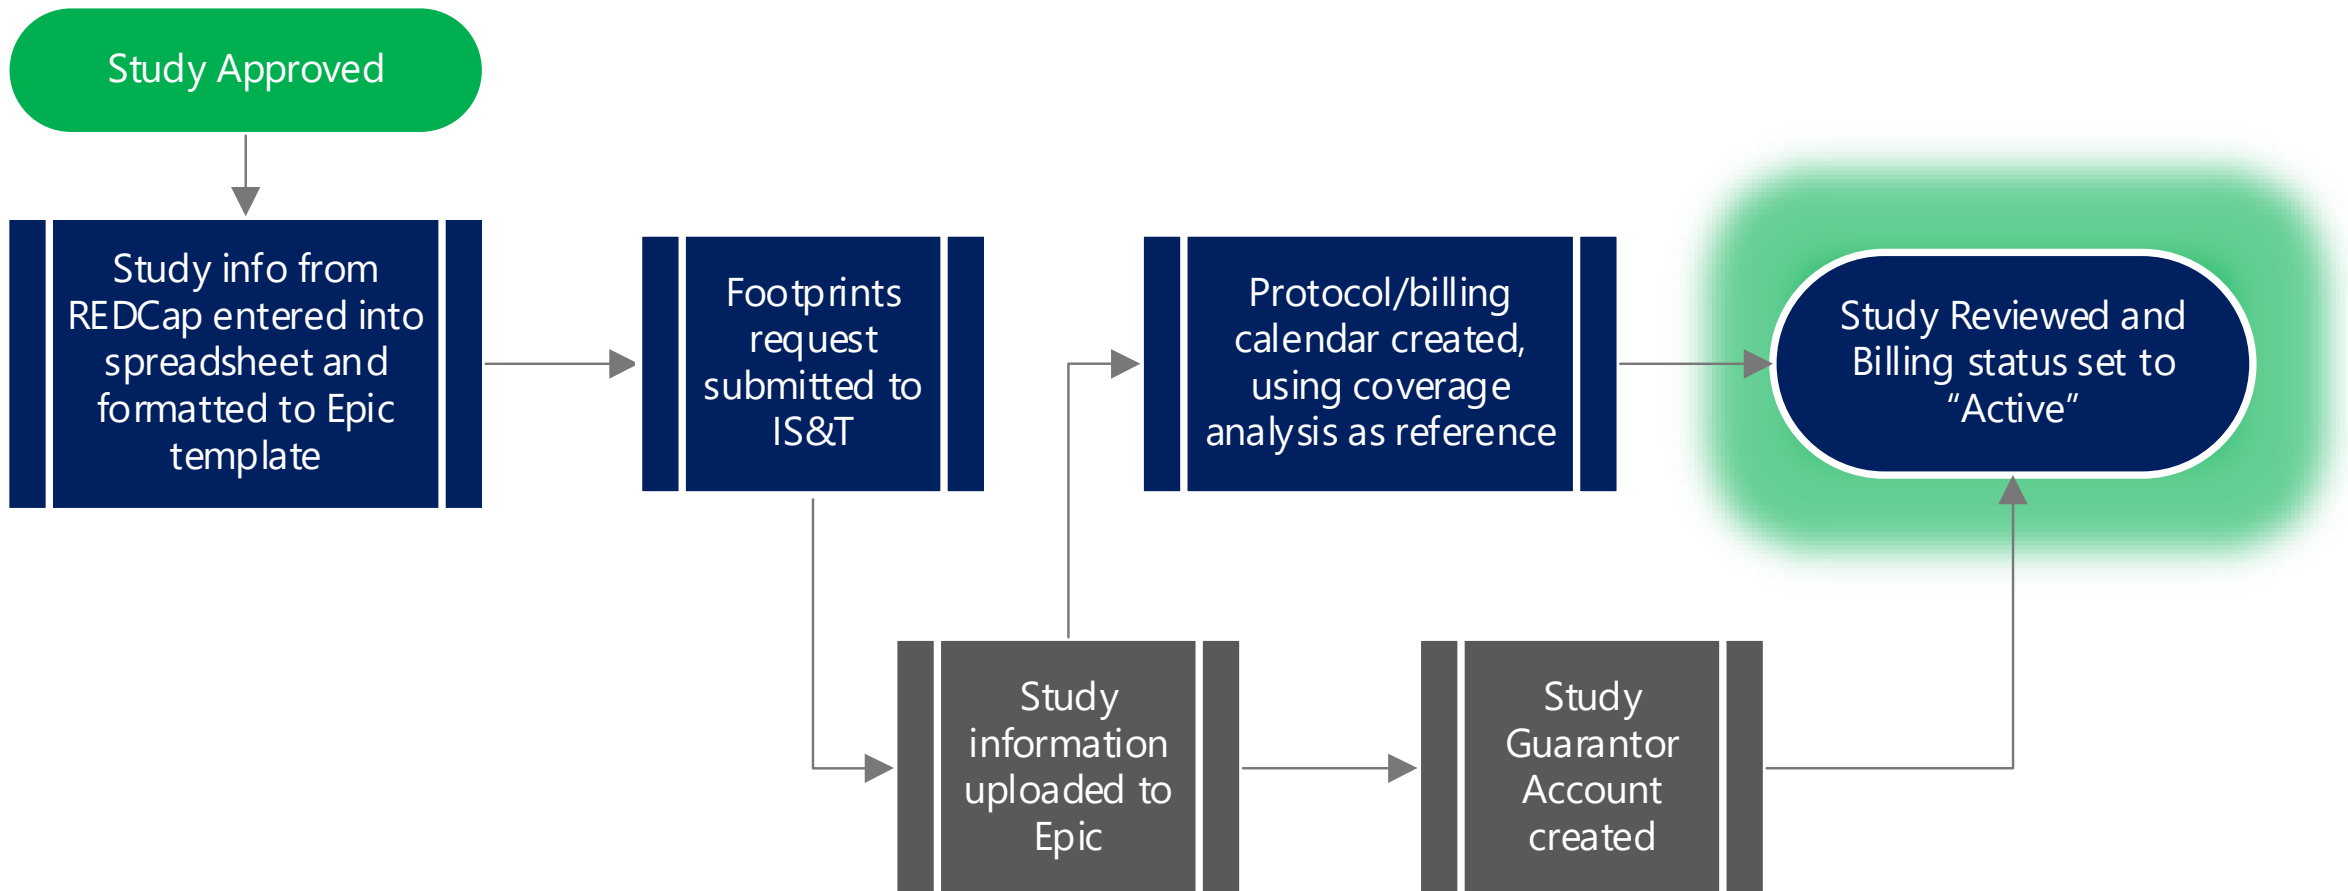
Study Approved

Study info from REDCap entered into spreadsheet and formatted to Epic template

Footprints request submitted to IS&T

Protocol/billing calendar created, using coverage analysis as reference

Study Reviewed and Billing status set to “Active”

Study information uploaded to Epic

Study Guarantor Account created